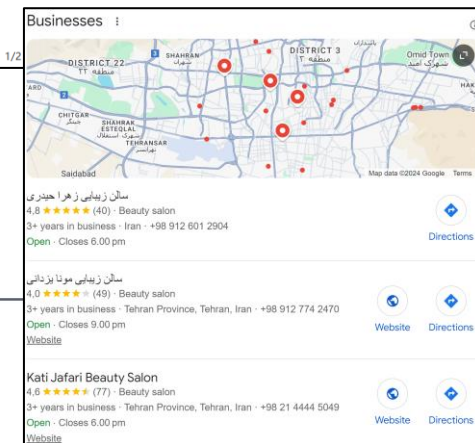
Businesses ⋮

1/2

DISTRICT 22 منطقه ۲۲
SHAHRAN شهران
DISTRICT 3 منطقه ۳
Omid Town شهرک امید
CHITGAR
SHAHRAK ESTEQLAL شهرک استقلال
TEHRANSAR تهرانسر
Saidabad
Map data ©2024 Google Terms

سالن زیبایی زهرا حیدری
4,8 ★★★★★ (40) · Beauty salon
3+ years in business · Iran · +98 912 601 2904
Open · Closes 6.00 pm
Directions

سالن زیبایی مونا یزدانی
4,0 ★★★★ (49) · Beauty salon
3+ years in business · Tehran Province, Tehran, Iran · +98 912 774 2470
Open · Closes 9.00 pm
Website
Website Directions

Kati Jafari Beauty Salon
4,6 ★★★★★ (77) · Beauty salon
3+ years in business · Tehran Province, Tehran, Iran · +98 21 4444 5049
Open · Closes 6.00 pm
Website
Website Directions